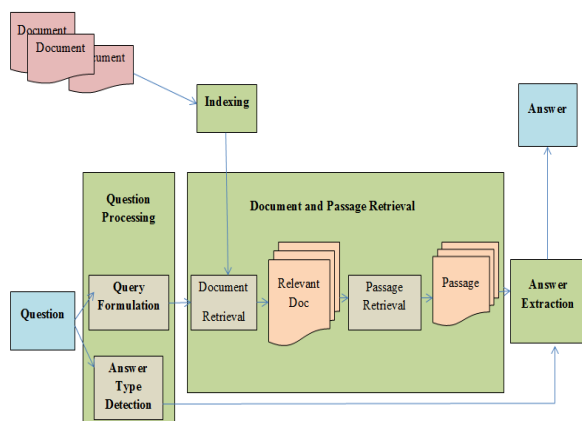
Document
Document
ument

Indexing

Answer

Question Processing

Document and Passage Retrieval

Question

Query Formulation

Document Retrieval

Relevant Doc

Passage Retrieval

Passage

Answer Extraction

Answer Type Detection